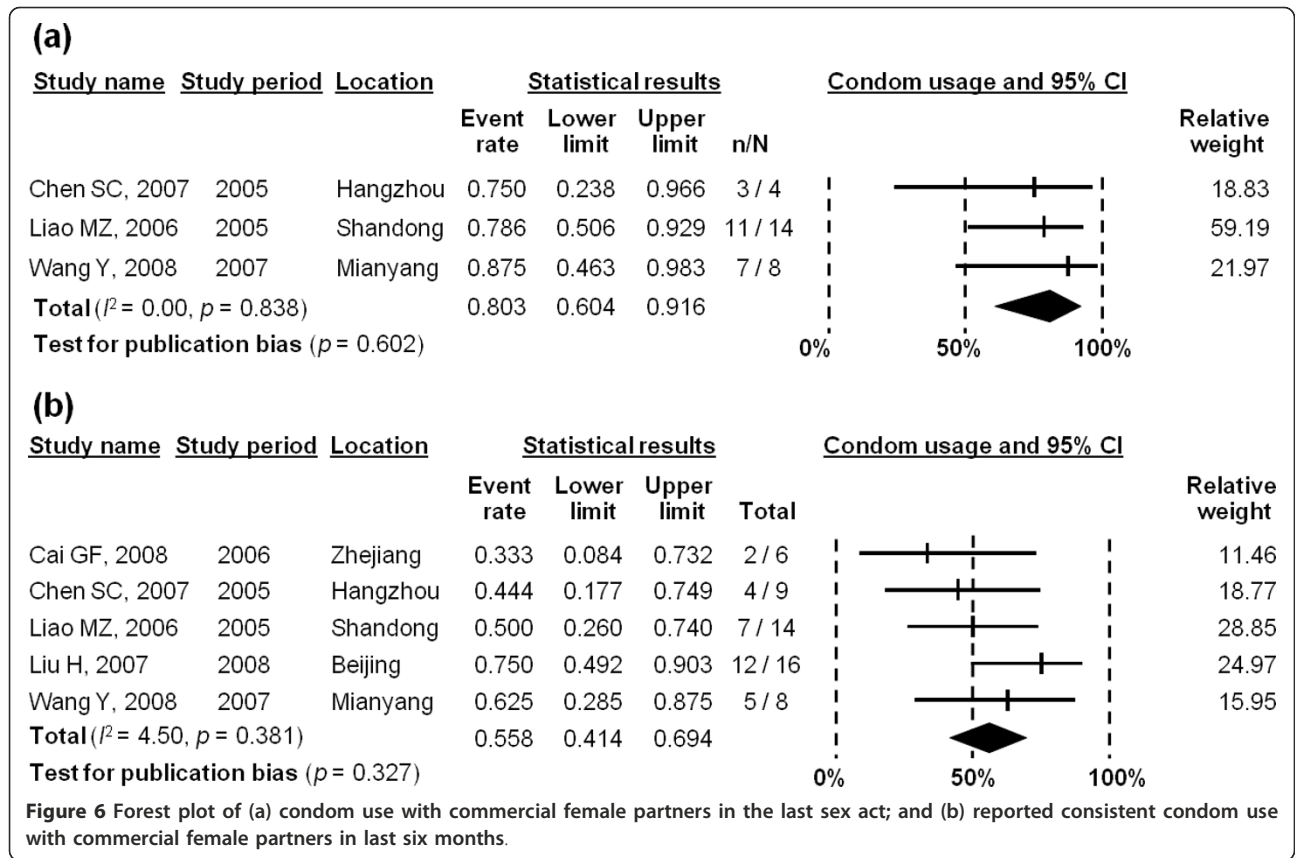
(a)

| Study name | Study period | Location | Event rate | Lower limit | Upper limit | n/N | Relative weight |
|---|---|---|---|---|---|---|---|
| Chen SC, 2007 | 2005 | Hangzhou | 0.750 | 0.238 | 0.966 | 3 / 4 | 18.83 |
| Liao MZ, 2006 | 2005 | Shandong | 0.786 | 0.506 | 0.929 | 11 / 14 | 59.19 |
| Wang Y, 2008 | 2007 | Mianyang | 0.875 | 0.463 | 0.983 | 7 / 8 | 21.97 |
| **Total** ($I^2$ = 0.00, $p$ = 0.838) | | | 0.803 | 0.604 | 0.916 | | |

Statistical results

Condom usage and 95% CI

**Test for publication bias** ($p$ = 0.602)

0% 50% 100%

(b)

| Study name | Study period | Location | Event rate | Lower limit | Upper limit | Total | Relative weight |
|---|---|---|---|---|---|---|---|
| Cai GF, 2008 | 2006 | Zhejiang | 0.333 | 0.084 | 0.732 | 2 / 6 | 11.46 |
| Chen SC, 2007 | 2005 | Hangzhou | 0.444 | 0.177 | 0.749 | 4 / 9 | 18.77 |
| Liao MZ, 2006 | 2005 | Shandong | 0.500 | 0.260 | 0.740 | 7 / 14 | 28.85 |
| Liu H, 2007 | 2008 | Beijing | 0.750 | 0.492 | 0.903 | 12 / 16 | 24.97 |
| Wang Y, 2008 | 2007 | Mianyang | 0.625 | 0.285 | 0.875 | 5 / 8 | 15.95 |
| **Total** ($I^2$ = 4.50, $p$ = 0.381) | | | 0.558 | 0.414 | 0.694 | | |

Statistical results

Condom usage and 95% CI

**Test for publication bias** ($p$ = 0.327)

0% 50% 100%

**Figure 6** Forest plot of (a) condom use with commercial female partners in the last sex act; and (b) reported consistent condom use with commercial female partners in last six months.